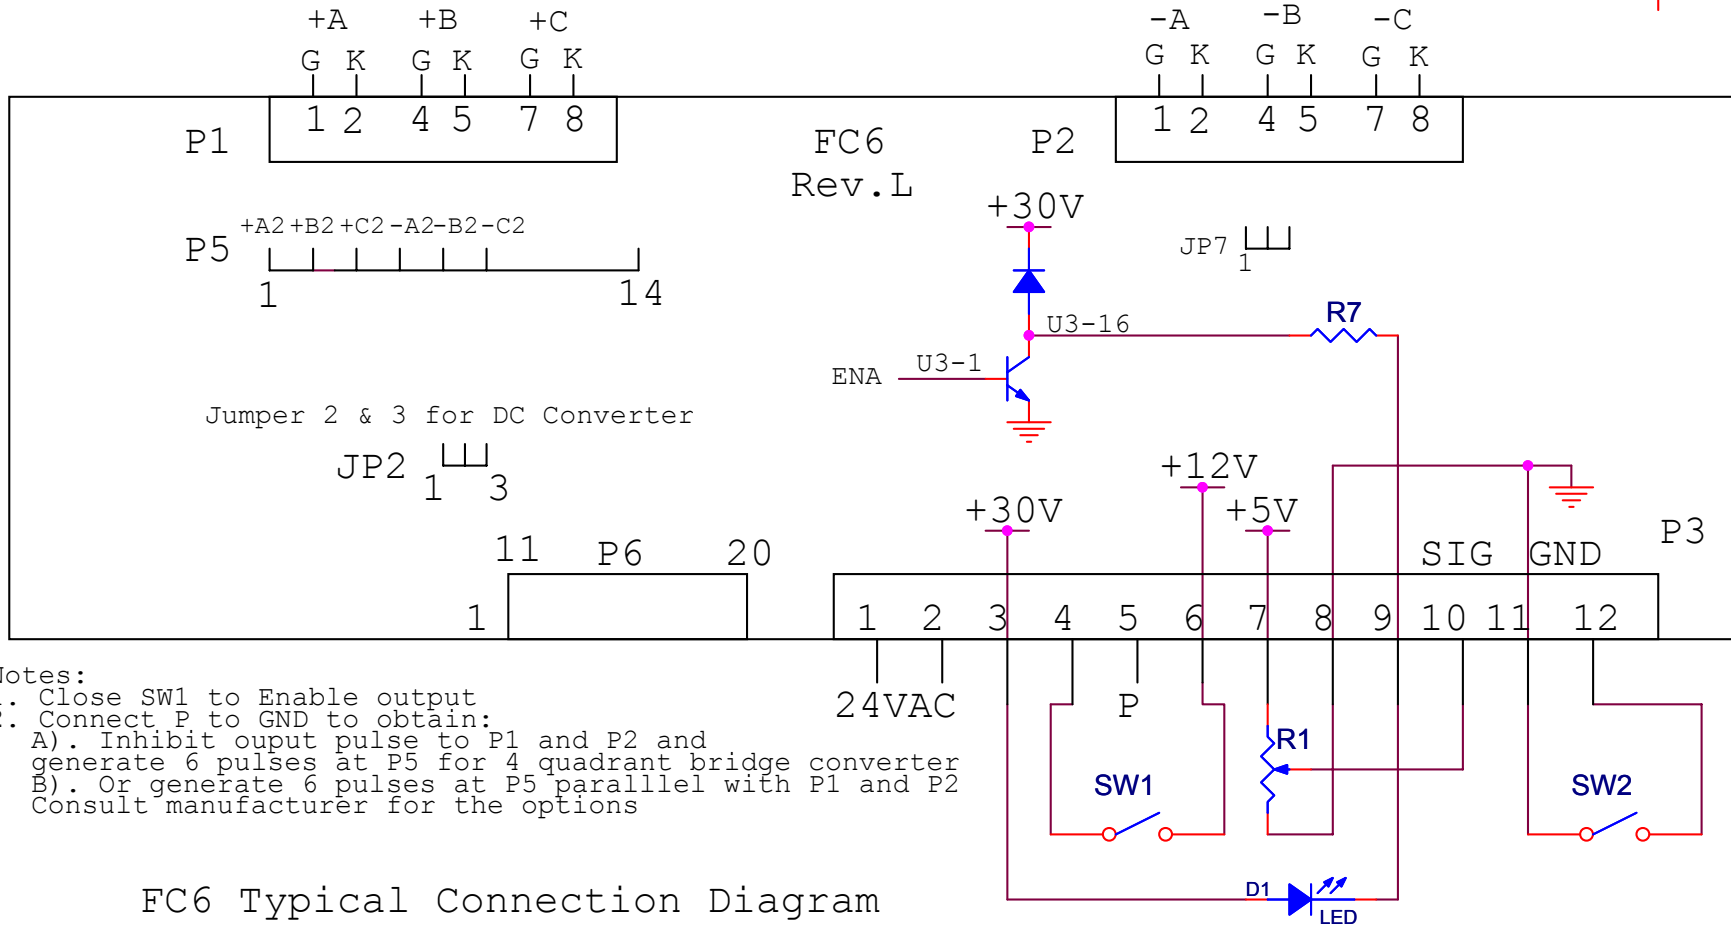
+A +B +C
G K G K G K
1 2 4 5 7 8
P1

-A -B -C
G K G K G K
1 2 4 5 7 8
P2

FC6
Rev.L

P5 +A2 +B2 +C2 -A2 -B2 -C2
1 14

+30V
JP7
1
U3-16
R7
ENA U3-1

Jumper 2 & 3 for DC Converter
JP2
1 3

+12V
+30V +5V
P3
11 P6 20
1
SIG GND
1 2 3 4 5 6 7 8 9 10 11 12

24VAC P
R1
SW1 SW2
D1
LED

Notes:
1. Close SW1 to Enable output
2. Connect P to GND to obtain:
A). Inhibit ouput pulse to P1 and P2 and generate 6 pulses at P5 for 4 quadrant bridge converter
B). Or generate 6 pulses at P5 paralllel with P1 and P2
Consult manufacturer for the options

FC6 Typical Connection Diagram